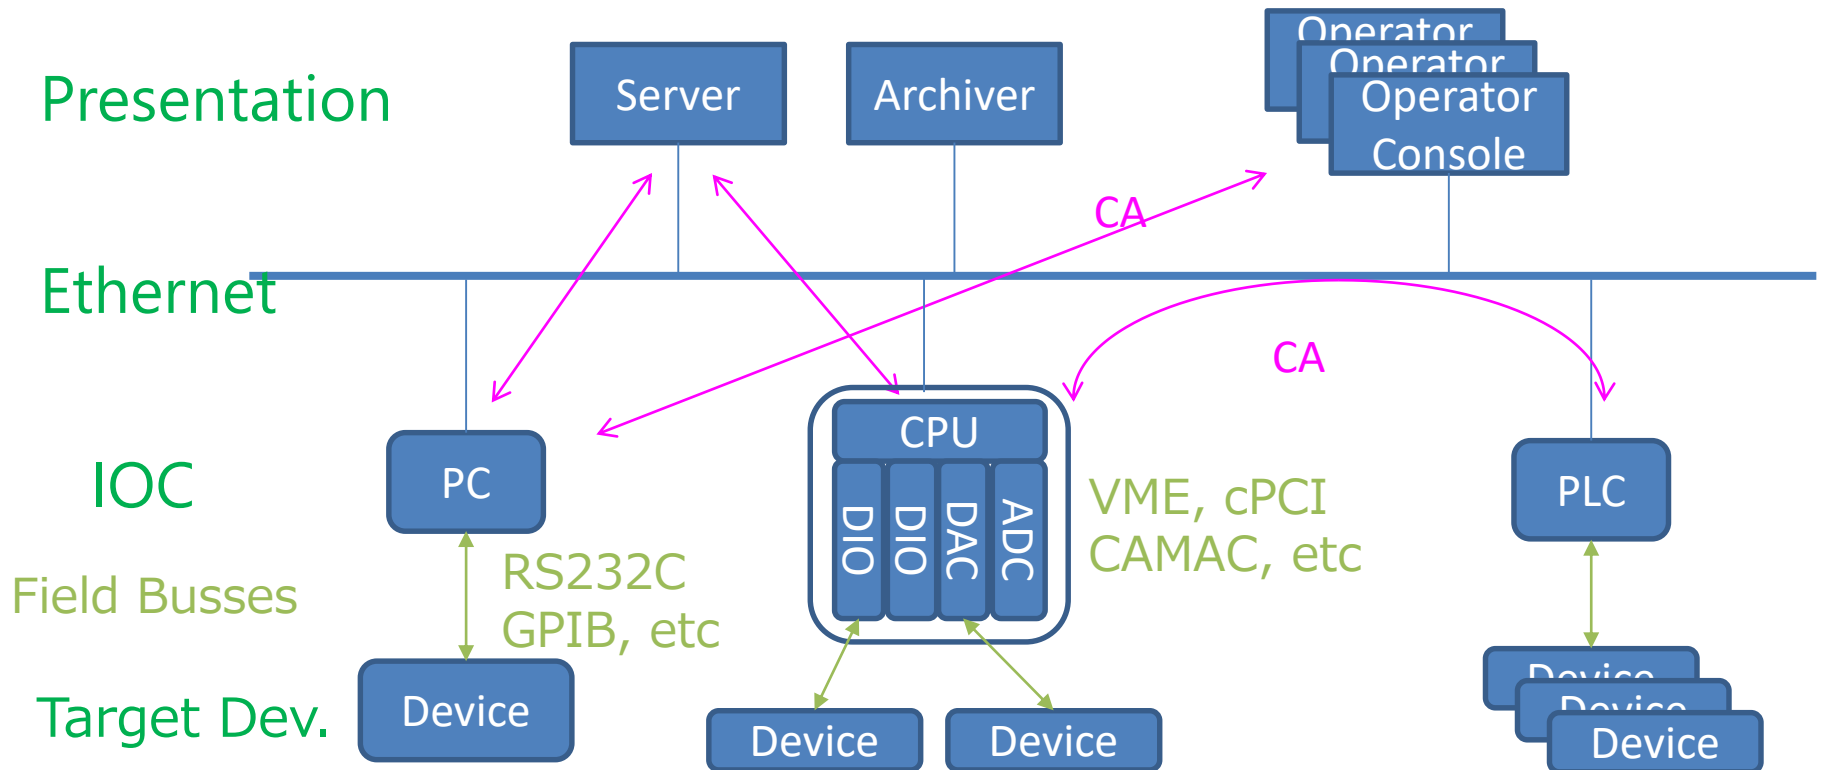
Presentation

Server

Archiver

Operator

Operator

Operator Console

CA

Ethernet

CA

IOC

PC

CPU

DIO

DIO

DAC

ADC

VME, cPCI
CAMAC, etc

PLC

Field Busses

RS232C
GPIB, etc

Target Dev.

Device

Device

Device

Device

Device

Device